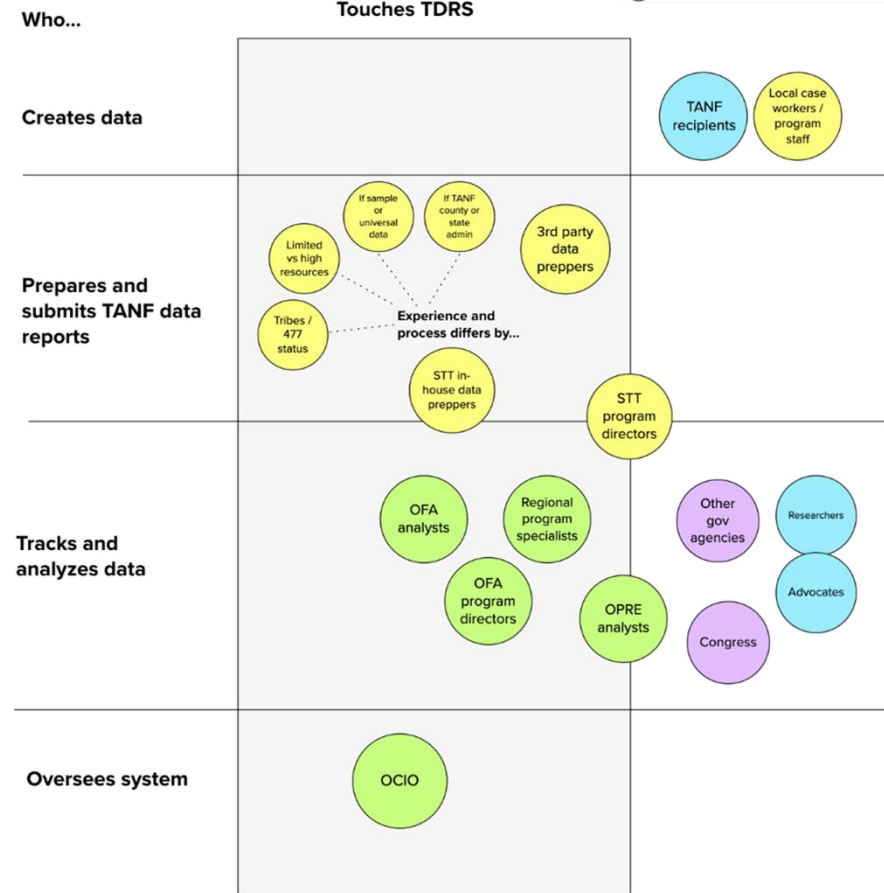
Who...

Touches TDRS

Creates data

TANF recipients

Local case workers / program staff

Prepares and submits TANF data reports

If sample or universal data

If TANF county or state admin

Limited vs high resources

3rd party data preppers

Tribes / 477 status

Experience and process differs by...

STT in-house data preppers

STT program directors

Tracks and analyzes data

OFA analysts

Regional program specialists

Other gov agencies

Researchers

OFA program directors

OPRE analysts

Advocates

Congress

Oversees system

OCIO